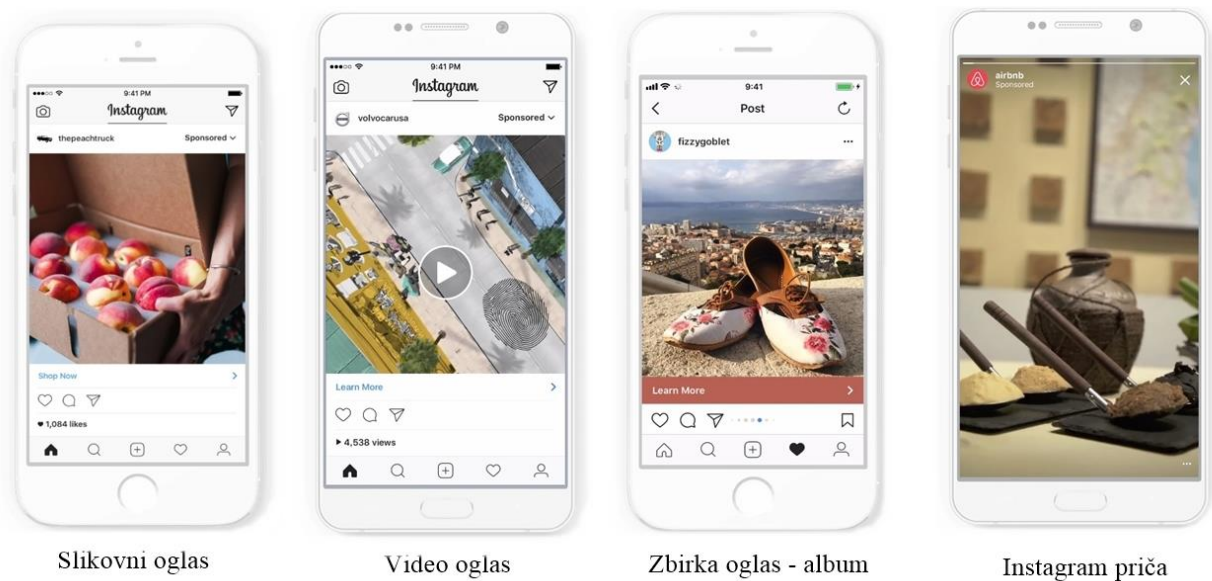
9:41 PM
Instagram
thepeachtruck
Sponsored
Shop Now
1,084 likes

Slikovni oglas

9:41 PM
Instagram
volvocarusa
Sponsored
Learn More
4,538 views

Video oglas

9:41
Post
fizzygoblet
Learn More

Zbirka oglas - album

airbnb
Sponsored

Instagram priča